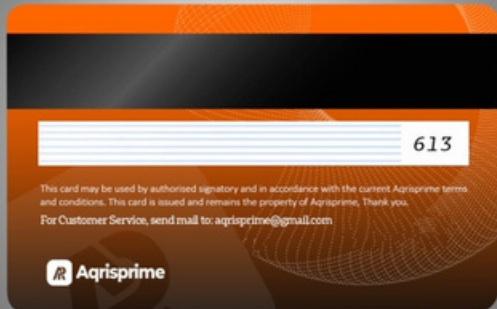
613

This card may be used by authorised signatory and in accordance with the current Aqrisprime terms and conditions. This card is issued and remains the property of Aqrisprime, Thank you.

For Customer Service, send mail to: aqrisprime@gmail.com

Aqrisprime